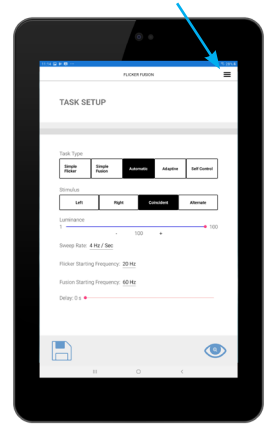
FLICKER FUSION

TASK SETUP

Task Type

| Simple Flicker | Simple Fusion | Automatic | Adaptive | Self Control |
|---|---|---|---|---|

Stimulus

| Left | Right | Coincident | Alternate |
|---|---|---|---|

Luminance

1 - 100 + 100

Sweep Rate: 4 Hz / Sec

Flicker Starting Frequency: 20 Hz

Fusion Starting Frequency: 60 Hz

Delay: 0 s